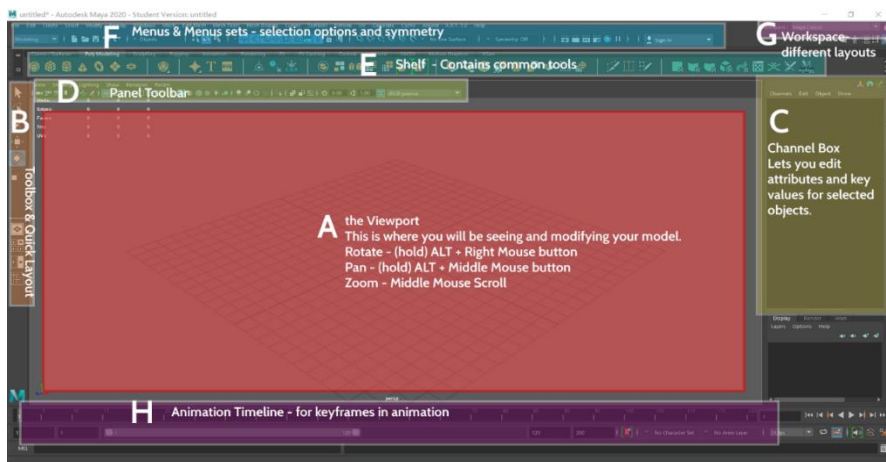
untitled* - Autodesk Maya 2020 - Student Version: untitled

F Menus & Menus sets - selection options and symmetry

G Workspace- different layouts

E Shelf - Contains common tools

D Panel Toolbar

B Toolbox & Quick Layout

C Channel Box
Lets you edit attributes and key values for selected objects.

A the Viewport
This is where you will be seeing and modifying your model.
Rotate - (hold) ALT + Right Mouse button
Pan - (hold) ALT + Middle Mouse button
Zoom - Middle Mouse Scroll

H Animation Timeline - for keyframes in animation